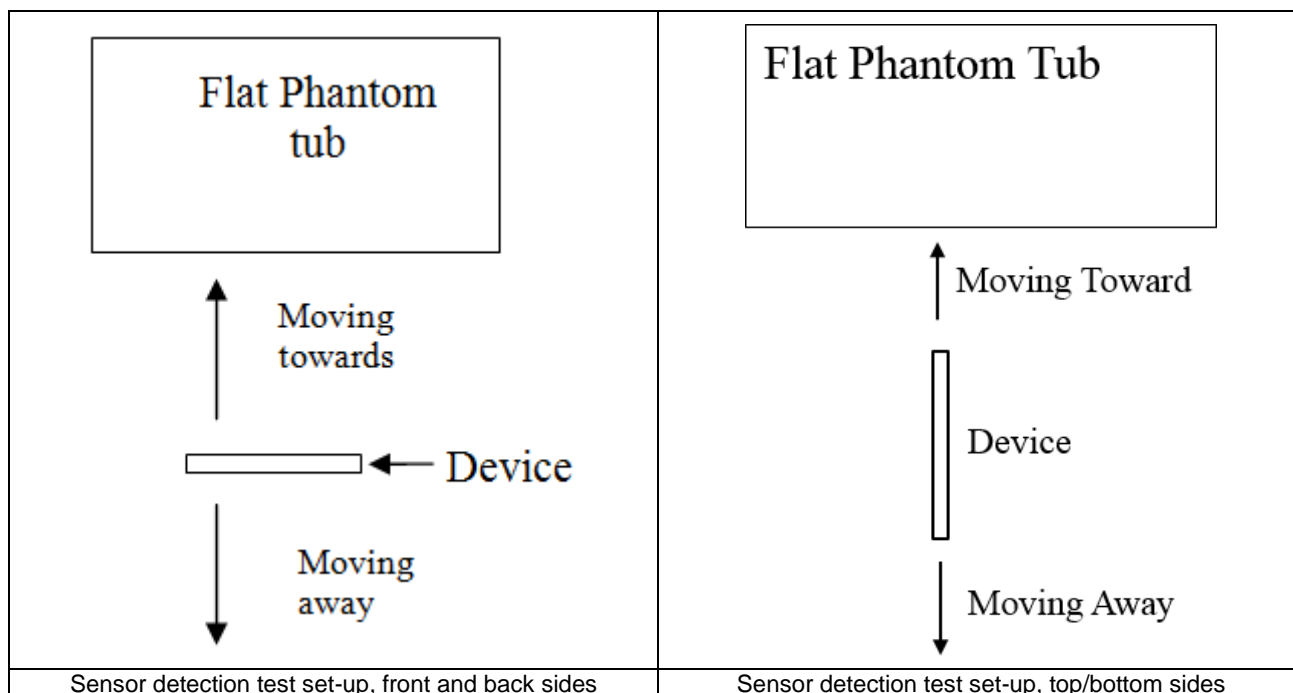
| Flat Phantom tub<br><br>Moving towards<br><br>Device<br><br>Moving away | Flat Phantom Tub<br><br>Moving Toward<br><br>Device<br><br>Moving Away |
|---|---|
| Sensor detection test set-up, front and back sides | Sensor detection test set-up, top/bottom sides |